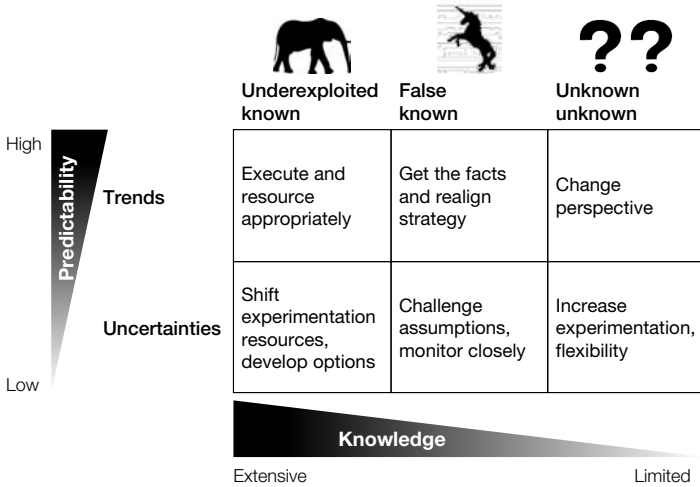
??

| | Underexploited known | False known | Unknown unknown |
|---|---|---|---|
| Trends | Execute and resource appropriately | Get the facts and realign strategy | Change perspective |
| Uncertainties | Shift experimentation resources, develop options | Challenge assumptions, monitor closely | Increase experimentation, flexibility |

High

Predictability

Low

Knowledge

Extensive

Limited